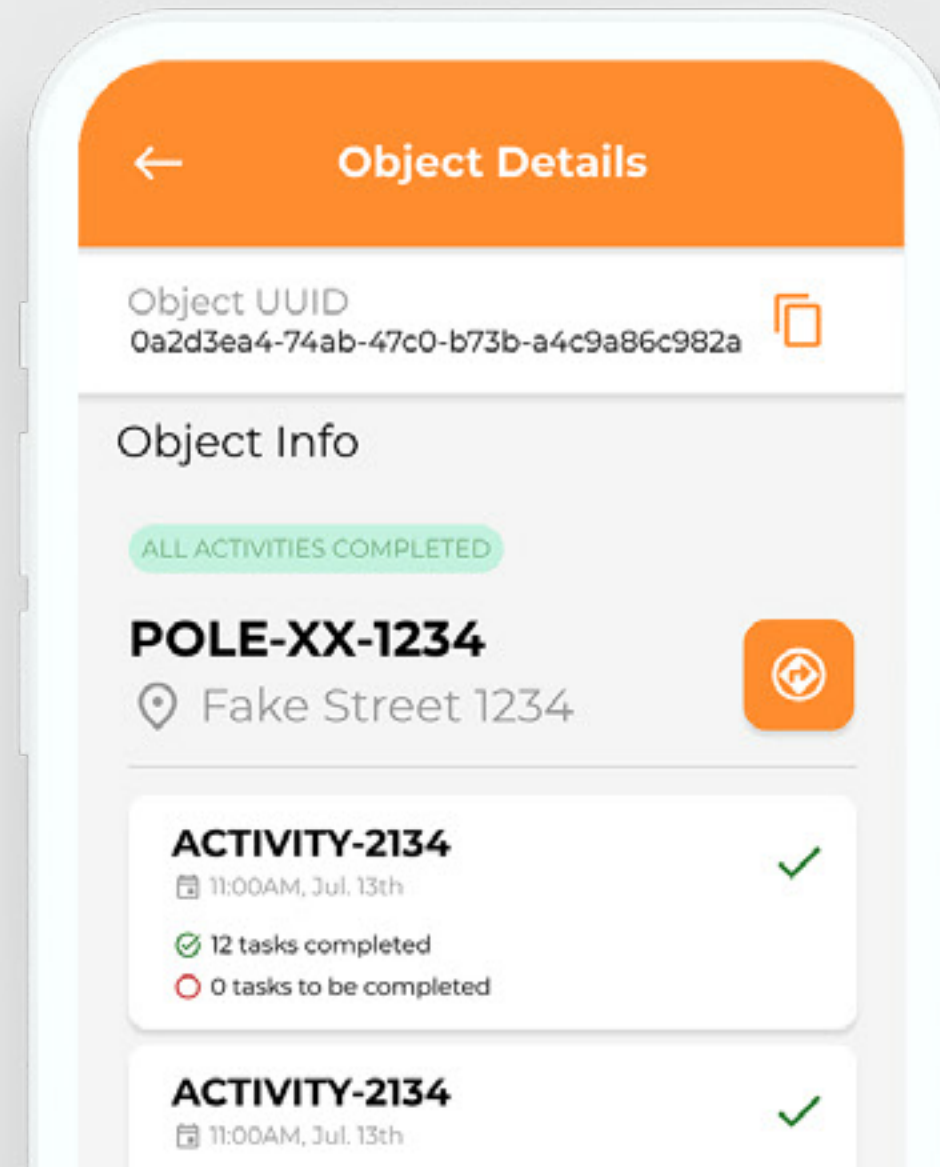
Object Details

Object UUID
0a2d3ea4-74ab-47c0-b73b-a4c9a86c982a

Object Info

ALL ACTIVITIES COMPLETED

POLE-XX-1234
Fake Street 1234

ACTIVITY-2134
11:00AM, Jul. 13th
12 tasks completed
0 tasks to be completed

ACTIVITY-2134
11:00AM, Jul. 13th